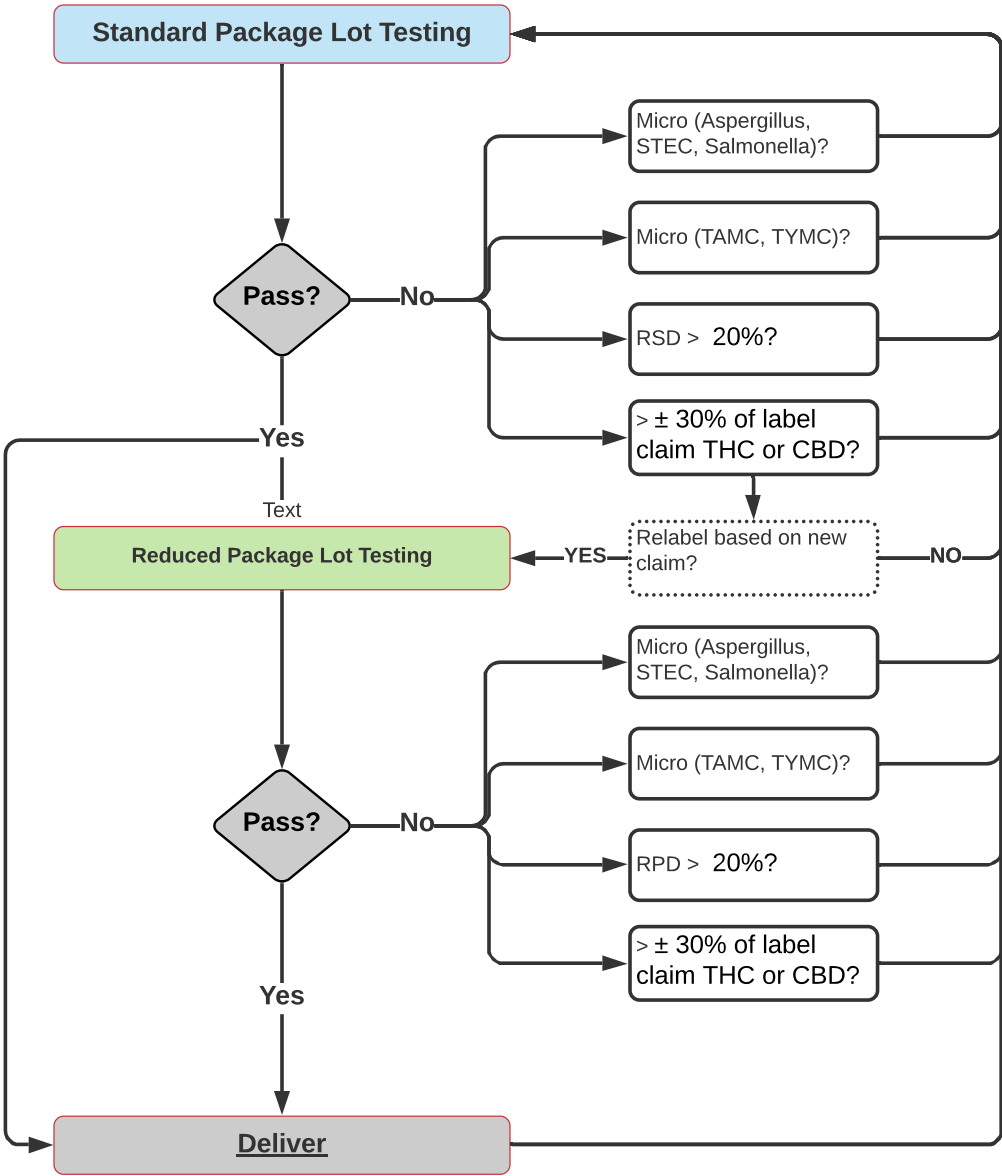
Standard Package Lot Testing

Micro (Aspergillus, STEC, Salmonella)?

Micro (TAMC, TYMC)?

Pass?

No

RSD > 20%?

> ± 30% of label claim THC or CBD?

Yes

Text

Reduced Package Lot Testing

YES

Relabel based on new claim?

NO

Micro (Aspergillus, STEC, Salmonella)?

Micro (TAMC, TYMC)?

Pass?

No

RPD > 20%?

> ± 30% of label claim THC or CBD?

Yes

Deliver